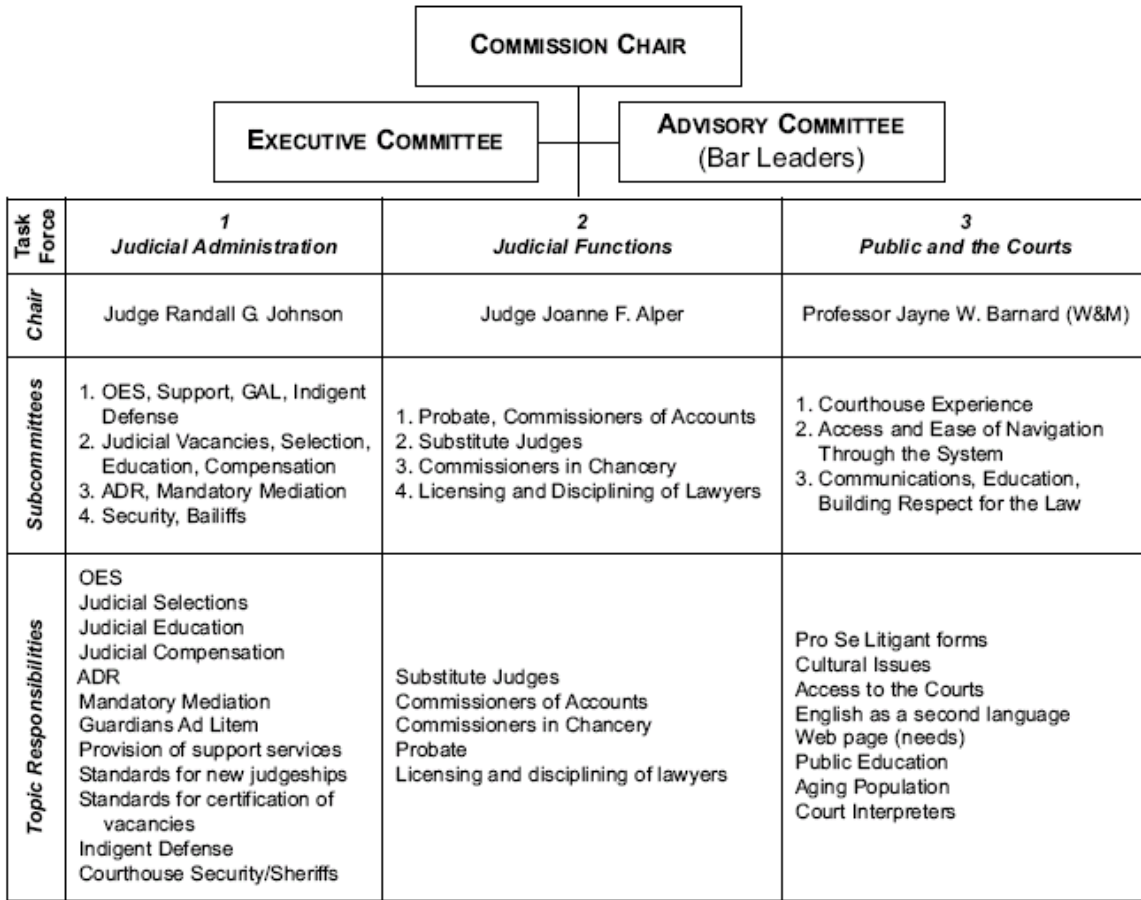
COMMISSION CHAIR

EXECUTIVE COMMITTEE

ADVISORY COMMITTEE (Bar Leaders)

| Task Force | 1 Judicial Administration | 2 Judicial Functions | 3 Public and the Courts |
|---|---|---|---|
| Chair | Judge Randall G. Johnson | Judge Joanne F. Alper | Professor Jayne W. Barnard (W&M) |
| Subcommittees | 1. OES, Support, GAL, Indigent Defense<br>2. Judicial Vacancies, Selection, Education, Compensation<br>3. ADR, Mandatory Mediation<br>4. Security, Bailiffs | 1. Probate, Commissioners of Accounts<br>2. Substitute Judges<br>3. Commissioners in Chancery<br>4. Licensing and Disciplining of Lawyers | 1. Courthouse Experience<br>2. Access and Ease of Navigation Through the System<br>3. Communications, Education, Building Respect for the Law |
| Topic Responsibilities | OES<br>Judicial Selections<br>Judicial Education<br>Judicial Compensation<br>ADR<br>Mandatory Mediation<br>Guardians Ad Litem<br>Provision of support services<br>Standards for new judgeships<br>Standards for certification of vacancies<br>Indigent Defense<br>Courthouse Security/Sheriffs | Substitute Judges<br>Commissioners of Accounts<br>Commissioners in Chancery<br>Probate<br>Licensing and disciplining of lawyers | Pro Se Litigant forms<br>Cultural Issues<br>Access to the Courts<br>English as a second language<br>Web page (needs)<br>Public Education<br>Aging Population<br>Court Interpreters |